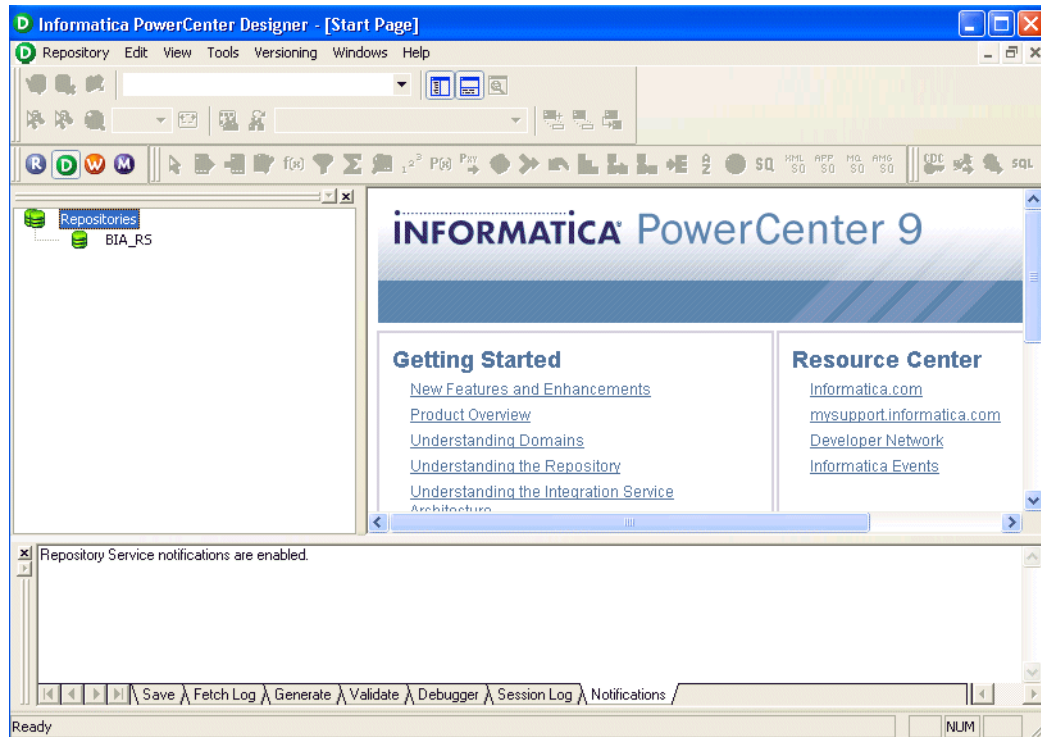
Informatica PowerCenter Designer - [Start Page]

Repository Edit View Tools Versioning Windows Help

R D W M

SQ XML SQ APP SQ MQ SQ AMG SQ CDC SQL

Repositories
BIA_RS

INFORMATICA PowerCenter 9

Getting Started
New Features and Enhancements
Product Overview
Understanding Domains
Understanding the Repository
Understanding the Integration Service Architecture

Resource Center
Informatica.com
mysupport.informatica.com
Developer Network
Informatica Events

Repository Service notifications are enabled.

Save Fetch Log Generate Validate Debugger Session Log Notifications

Ready NUM